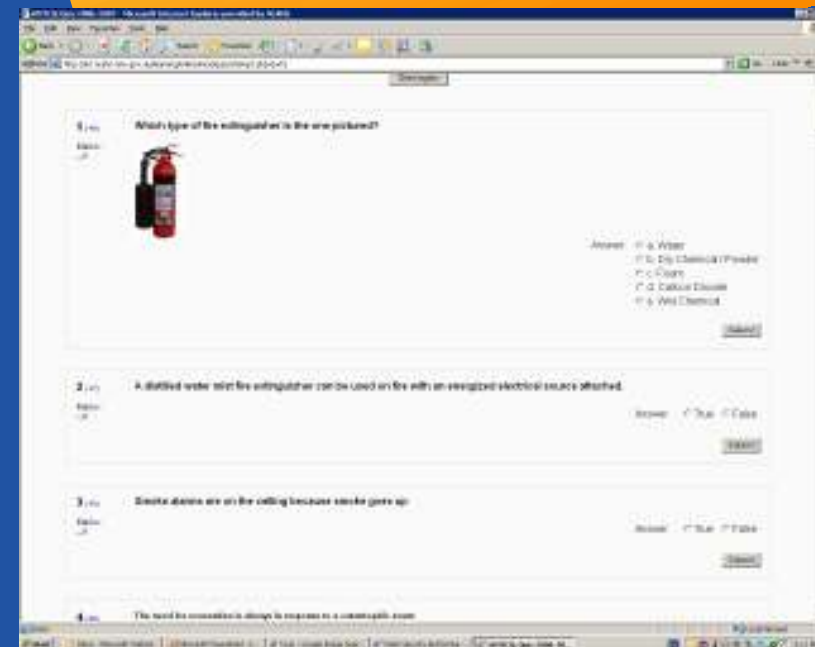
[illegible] - Microsoft Internet Explorer provided by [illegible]

File Edit View Favorites Tools Help

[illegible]

Description

1 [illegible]

Marks: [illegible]

Which type of fire extinguisher is the one pictured?

Answer: a. Water
b. Dry Chemical / Powder
c. Foam
d. Carbon Dioxide
e. Wet Chemical

Submit

2 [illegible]

Marks: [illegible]

A distilled water mist fire extinguisher can be used on fire with an energized electrical source attached.

Answer: True False

Submit

3 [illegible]

Marks: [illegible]

Smoke alarms are on the ceiling because smoke goes up.

Answer: True False

Submit

4 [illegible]

The need for evacuation is always in response to a catastrophic event.

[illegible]

Start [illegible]